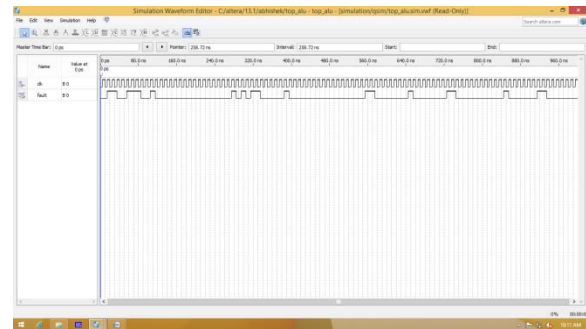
Simulation Waveform Editor - C:/altera/13.1/abhishek/top_alu - top_alu - [simulation/qsim/top_alu.sim.vwf (Read-Only)]

File Edit View Simulation Help

Search altera.com

Master Time Bar: 0 ps

Pointer: 256.72 ns

Interval: 256.72 ns

Start:

End:

| Name | Value at 0 ps |
|---|---|
| clk | B 0 |
| fault | B 0 |

0 ps 80.0 ns 160.0 ns 240.0 ns 320.0 ns 400.0 ns 480.0 ns 560.0 ns 640.0 ns 720.0 ns 800.0 ns 880.0 ns 960.0 ns

0 ps

0% 00:00:0

10:17 AM